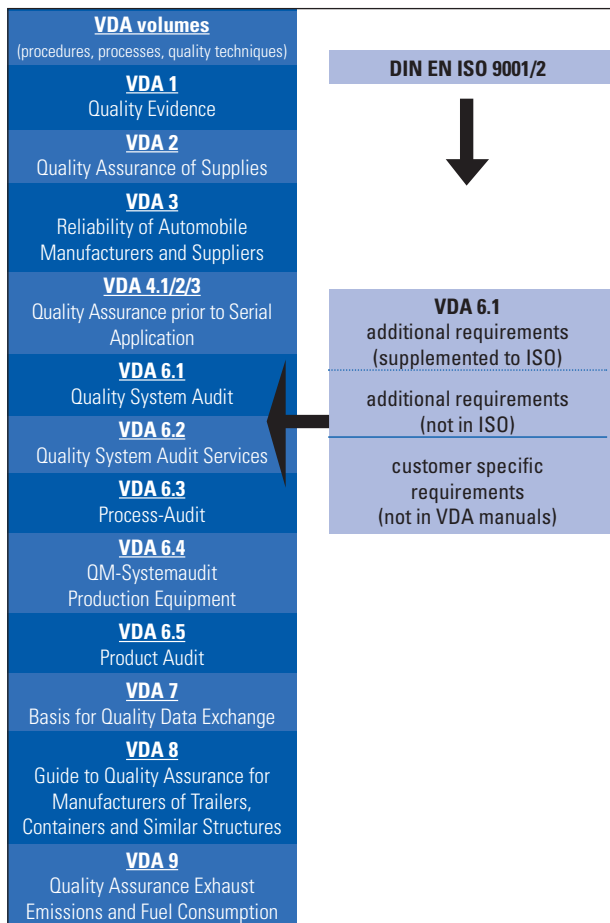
VDA volumes
(procedures, processes, quality techniques)

VDA 1
Quality Evidence

VDA 2
Quality Assurance of Supplies

VDA 3
Reliability of Automobile Manufacturers and Suppliers

VDA 4.1/2/3
Quality Assurance prior to Serial Application

VDA 6.1
Quality System Audit

VDA 6.2
Quality System Audit Services

VDA 6.3
Process-Audit

VDA 6.4
QM-Systemaudit Production Equipment

VDA 6.5
Product Audit

VDA 7
Basis for Quality Data Exchange

VDA 8
Guide to Quality Assurance for Manufacturers of Trailers, Containers and Similar Structures

VDA 9
Quality Assurance Exhaust Emissions and Fuel Consumption

DIN EN ISO 9001/2

VDA 6.1
additional requirements (supplemented to ISO)

additional requirements (not in ISO)

customer specific requirements (not in VDA manuals)